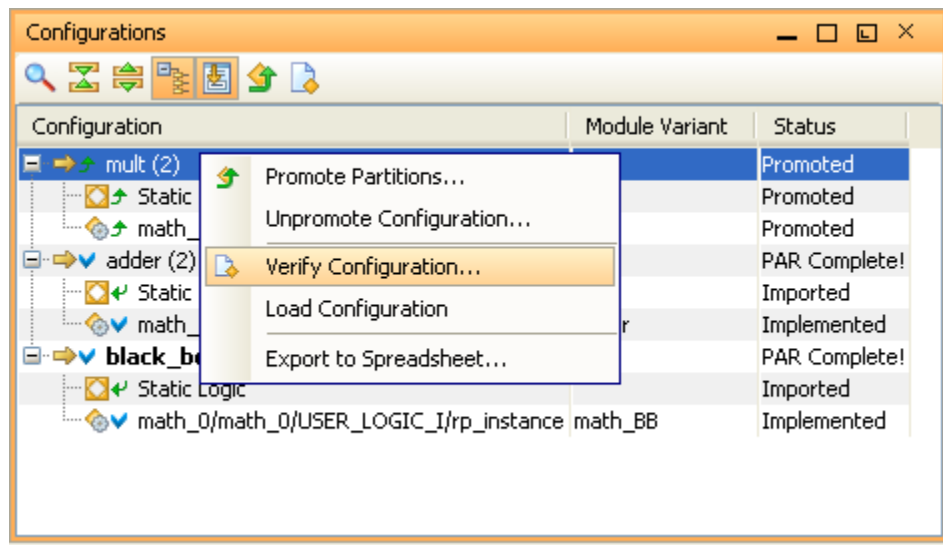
Configurations

| Configuration | Module Variant | Status |
|---|---|---|
| mult (2) | | Promoted |
| Static | | Promoted |
| math_ | | Promoted |
| adder (2) | | PAR Complete! |
| Static | | Imported |
| math_ | r | Implemented |
| black_b | | PAR Complete! |
| Static Logic | | Imported |
| math_0/math_0/USER_LOGIC_I/rp_instance | math_BB | Implemented |

Promote Partitions...
Unpromote Configuration...
Verify Configuration...
Load Configuration
Export to Spreadsheet...